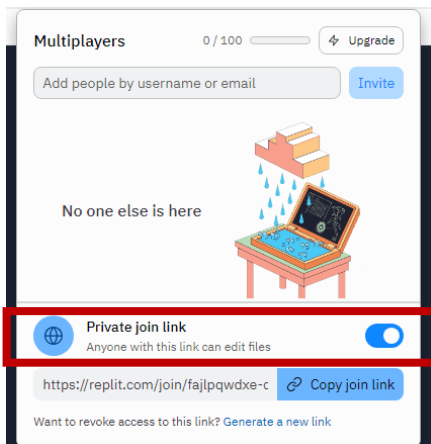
Multiplayers

0 / 100

Upgrade

Add people by username or email

Invite

No one else is here

Private join link

Anyone with this link can edit files

https://replit.com/join/fajlpqwdxe-c

Copy join link

Want to revoke access to this link? Generate a new link